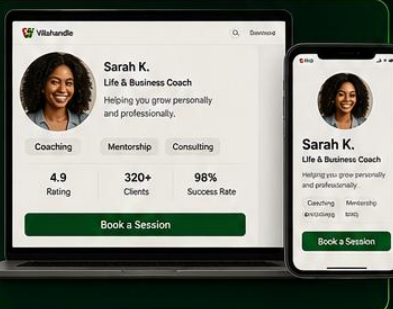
Villahandle

Download

Sarah K.

Life & Business Coach

Helping you grow personally and professionally.

Coaching

Mentorship

Consulting

4.9
Rating

320+
Clients

98%
Success Rate

Book a Session

Sarah K.

Life & Business Coach

Helping you grow personally and professionally.

Coaching

Mentorship

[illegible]

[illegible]

Book a Session